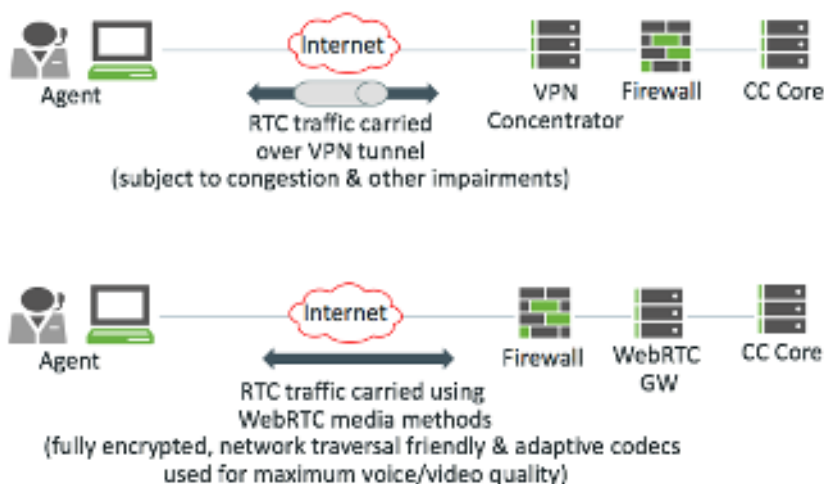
Agent

Internet

VPN Concentrator

Firewall

CC Core

RTC traffic carried over VPN tunnel (subject to congestion & other impairments)

Agent

Internet

Firewall

WebRTC GW

CC Core

RTC traffic carried using WebRTC media methods (fully encrypted, network traversal friendly & adaptive codecs used for maximum voice/video quality)